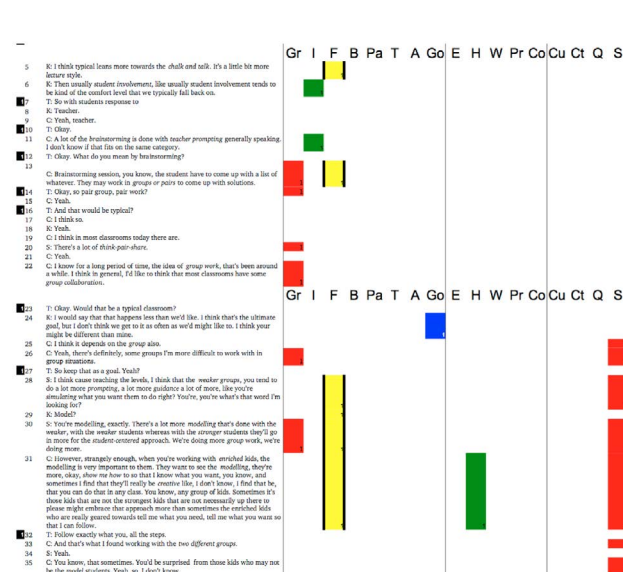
Gr I F B Pa T A Go E H W Pr Co Cu Ct Q S

5 K: I think typical leans more towards the *chalk and talk*. It's a little bit more *lecture style*.
6 K: Then usually *student involvement*, like usually student involvement tends to be kind of the comfort level that we typically fall back on.
7 T: So with students response to
8 K: Teacher.
9 C: Yeah, teacher.
10 T: Okay.
11 C: A lot of the *brainstorming* is done with *teacher prompting* generally speaking. I don't know if that fits on the same category.
12 T: Okay. What do you mean by brainstorming?
13 C: Brainstorming session, you know, the student have to come up with a list of whatever. They may work in *groups or pairs* to come up with solutions.
14 T: Okay, so pair group, pair work?
15 C: Yeah.
16 T: And that would be typical?
17 C: I think so.
18 K: Yeah.
19 C: I think in most classrooms today there are.
20 S: There's a lot of *think-pair-share*.
21 C: Yeah.
22 C: I know for a long period of time, the idea of *group work*, that's been around a while. I think in general, I'd like to think that most classrooms have some *group collaboration*.

Gr I F B Pa T A Go E H W Pr Co Cu Ct Q S

23 T: Okay. Would that be a typical classroom?
24 K: I would say that that happens less than we'd like. I think that's the ultimate *goal*, but I don't think we get to it as often as we'd might like to. I think your might be different than mine.
25 C: I think it depends on the *group* also.
26 C: Yeah, there's definitely, some groups I'm more difficult to work with in group situations.
27 T: So keep that as a goal. Yeah?
28 S: I think cause teaching the levels, I think that the *weaker groups*, you tend to do a lot more prompting, a lot more *guidance* a lot of more, like you're *simulating* what you want them to do right? You're, you're what's that word I'm looking for?
29 K: Model?
30 S: You're modelling, exactly. There's a lot more *modelling* that's done with the *weaker*, with the *weaker* students whereas with the *stronger* students they'll go in more for the *student-centered* approach. We're doing more *group work*, we're doing more.
31 C: However, strangely enough, when you're working with *enriched* kids, the modelling is very important to them. They want to see the *modelling*, they're more, okay, *show me how* to so that I know what you want, you know, and sometimes I find that they'll really be *creative* like, I don't know, I find that be, that you can do that in any class. You know, any group of kids. Sometimes it's those kids that are not the strongest kids that are not necessarily up there to please might embrace that approach more than sometimes the enriched kids who are really geared towards tell me what you need, tell me what you want so that I can follow.
32 T: Follow exactly what you, all the steps.
33 C: And that's what I found working with the *two different groups*.
34 S: Yeah.
35 C: You know, that sometimes. You'd be surprised from those kids who may not be the model students. Yeah, so I don't know.